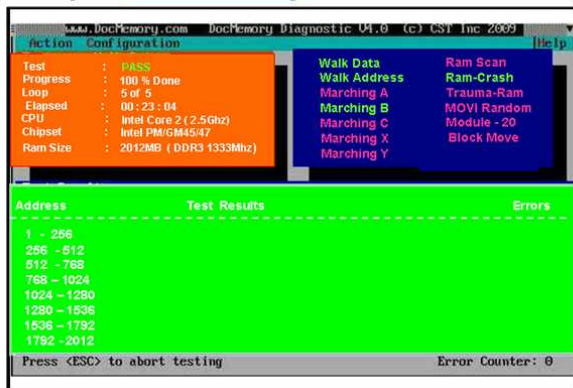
www.DocMemory.com DocMemory Diagnostic V4.0 (c) CST Inc 2009

Action Configuration Help

| | | |
|---|---|---|
| Test | : | PASS |
| Progress | : | 100 % Done |
| Loop | : | 5 of 5 |
| Elapsed | : | 00 : 23 : 04 |
| CPU | : | Intel Core 2 ( 2.5Ghz) |
| Chipset | : | Intel PM/GM45/47 |
| Ram Size | : | 2012MB ( DDR3 1333Mhz) |

Walk Data
Walk Address
Marching A
Marching B
Marching C
Marching X
Marching Y

Ram Scan
Ram-Crash
Trauma-Ram
MOVI Random
Module - 20
Block Move

| Address | Test Results | Errors |
|---|---|---|
| 1 - 256 | | |
| 256 - 512 | | |
| 512 - 768 | | |
| 768 – 1024 | | |
| 1024 – 1280 | | |
| 1280 – 1536 | | |
| 1536 – 1792 | | |
| 1792 - 2012 | | |

Press <ESC> to abort testing

Error Counter: 0